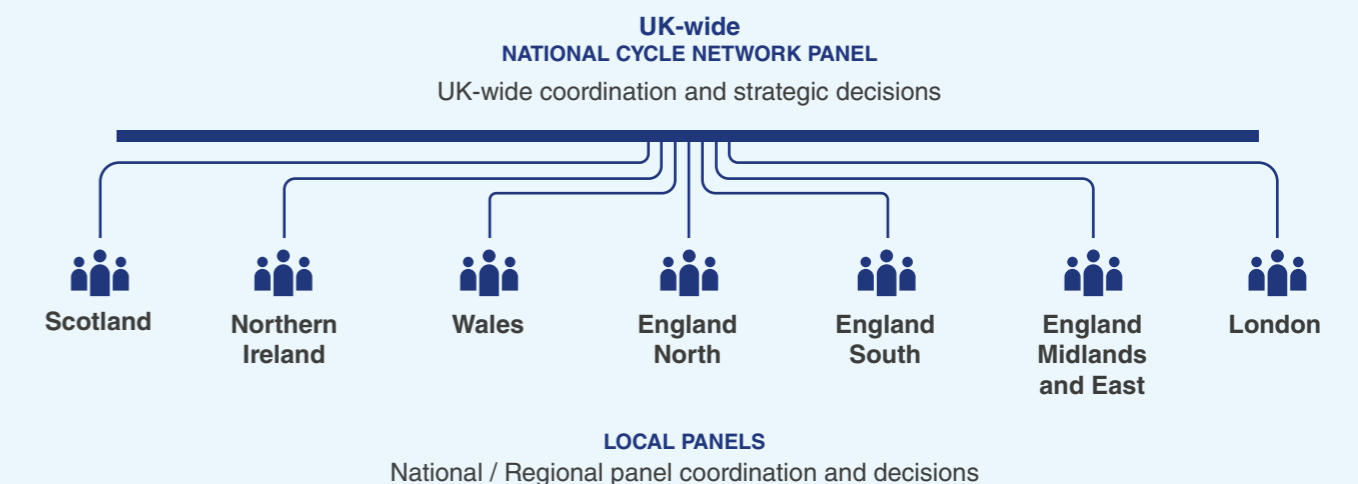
UK-wide
NATIONAL CYCLE NETWORK PANEL
UK-wide coordination and strategic decisions

Scotland

Northern Ireland

Wales

England North

England South

England Midlands and East

London

LOCAL PANELS
National / Regional panel coordination and decisions